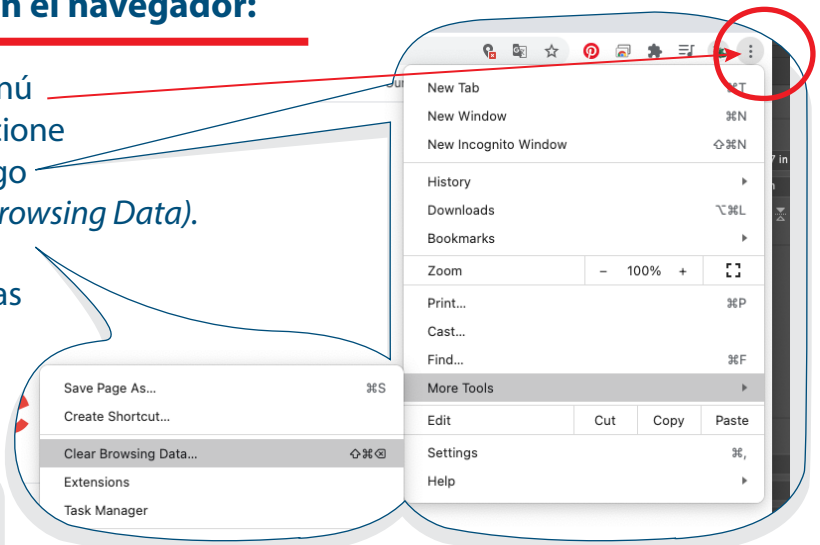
n el navegador:

nú
tione
go
rowsing Data).

as

Ju

New Tab ⌘T
New Window ⌘N
New Incognito Window ⇧⌘N
History
Downloads ⌥⌘L
Bookmarks
Zoom – 100% +
Print... ⌘P
Cast...
Find... ⌘F
More Tools
Edit Cut Copy Paste
Settings ⌘,
Help

Save Page As... ⌘S
Create Shortcut...
Clear Browsing Data... ⇧⌘⌫
Extensions
Task Manager